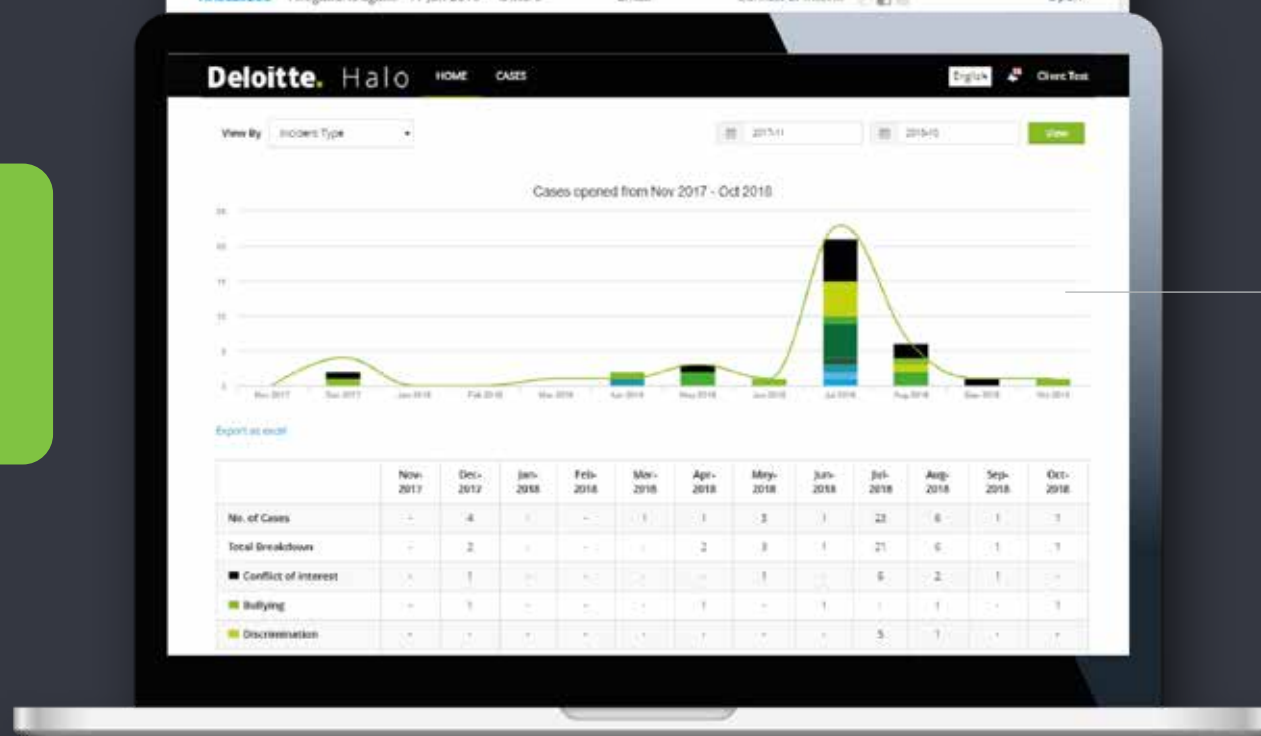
Deloitte. Halo HOME CASES English Client Test

View By Incident Type

2017-11 2018-10 View

Cases opened from Nov 2017 - Oct 2018

Nov 2017 Dec 2017 Jan 2018 Feb 2018 Mar 2018 Apr 2018 May 2018 Jun 2018 Jul 2018 Aug 2018 Sep 2018 Oct 2018

Export as excel

| | Nov-2017 | Dec-2017 | Jan-2018 | Feb-2018 | Mar-2018 | Apr-2018 | May-2018 | Jun-2018 | Jul-2018 | Aug-2018 | Sep-2018 | Oct-2018 |
|---|---|---|---|---|---|---|---|---|---|---|---|---|
| No. of Cases | - | 4 | - | - | 1 | 1 | 3 | 1 | 23 | 6 | 1 | 1 |
| Total Breakdown | - | 2 | - | - | - | 2 | 3 | 1 | 21 | 6 | 1 | 1 |
| Conflict of Interest | - | 1 | - | - | - | - | 1 | - | 6 | 2 | 1 | - |
| Bullying | - | 1 | - | - | - | 1 | - | 1 | - | 1 | - | 1 |
| Discrimination | - | - | - | - | - | - | - | - | 5 | 1 | - | - |